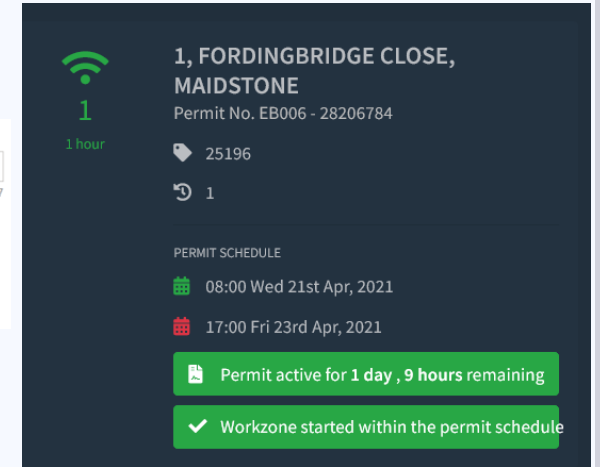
1

1 hour

1, FORDINGBRIDGE CLOSE, MAIDSTONE

Permit No. EB006 - 28206784

25196

1

PERMIT SCHEDULE

08:00 Wed 21st Apr, 2021

17:00 Fri 23rd Apr, 2021

Permit active for **1 day** , **9 hours** remaining

Workzone started within the permit schedule